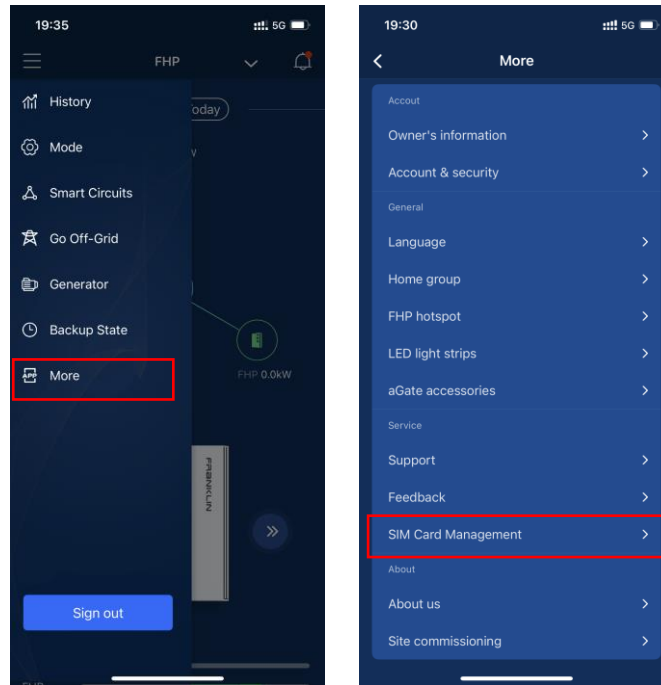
19:35
5G

FHP

History
Mode
Smart Circuits
Go Off-Grid
Generator
Backup State
More

oday
FHP 0.0kW
FRANKLIN

Sign out

19:30
5G

More

Accout
Owner's information
Account & security
General
Language
Home group
FHP hotspot
LED light strips
aGate accessories
Service
Support
Feedback
SIM Card Management
About
About us
Site commissioning